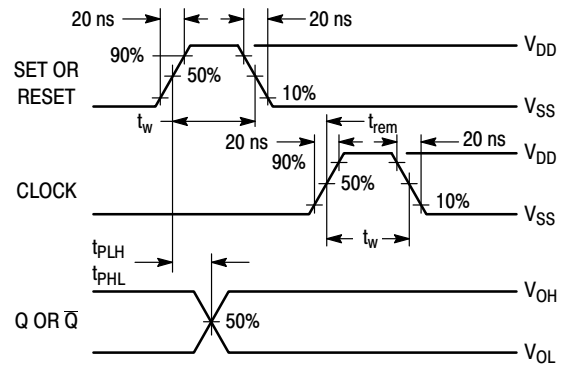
20 ns

20 ns

90%

50%

10%

SET OR RESET

$V_{DD}$

$V_{SS}$

$t_w$

20 ns

$t_{rem}$

20 ns

90%

50%

10%

CLOCK

$V_{DD}$

$V_{SS}$

$t_w$

$t_{PLH}$

$t_{PHL}$

Q OR $\overline{Q}$

50%

$V_{OH}$

$V_{OL}$